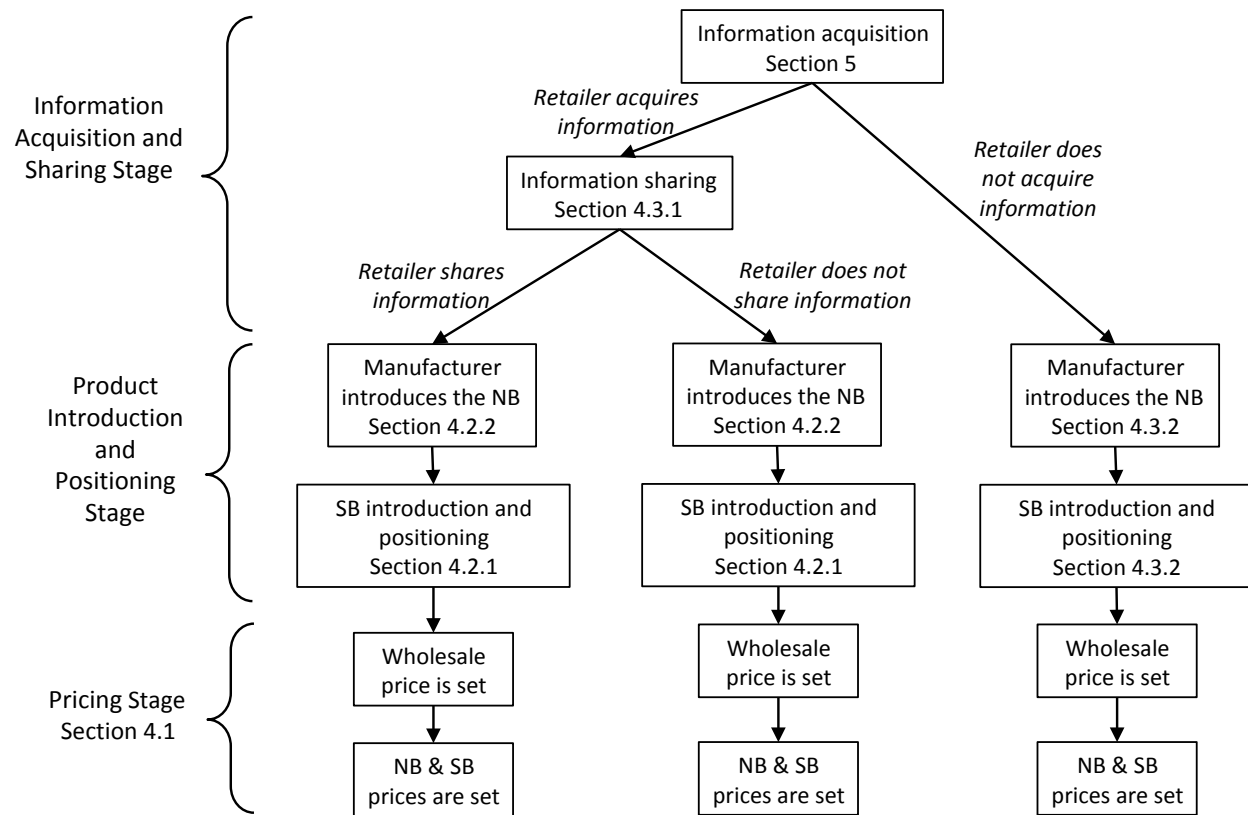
Information Acquisition and Sharing Stage

Information acquisition
Section 5

Retailer acquires information

Retailer does not acquire information

Information sharing
Section 4.3.1

Retailer shares information

Retailer does not share information

Product Introduction and Positioning Stage

Manufacturer introduces the NB
Section 4.2.2

SB introduction and positioning
Section 4.2.1

Manufacturer introduces the NB
Section 4.2.2

SB introduction and positioning
Section 4.2.1

Manufacturer introduces the NB
Section 4.3.2

SB introduction and positioning
Section 4.3.2

Pricing Stage
Section 4.1

Wholesale price is set

NB & SB prices are set

Wholesale price is set

NB & SB prices are set

Wholesale price is set

NB & SB prices are set